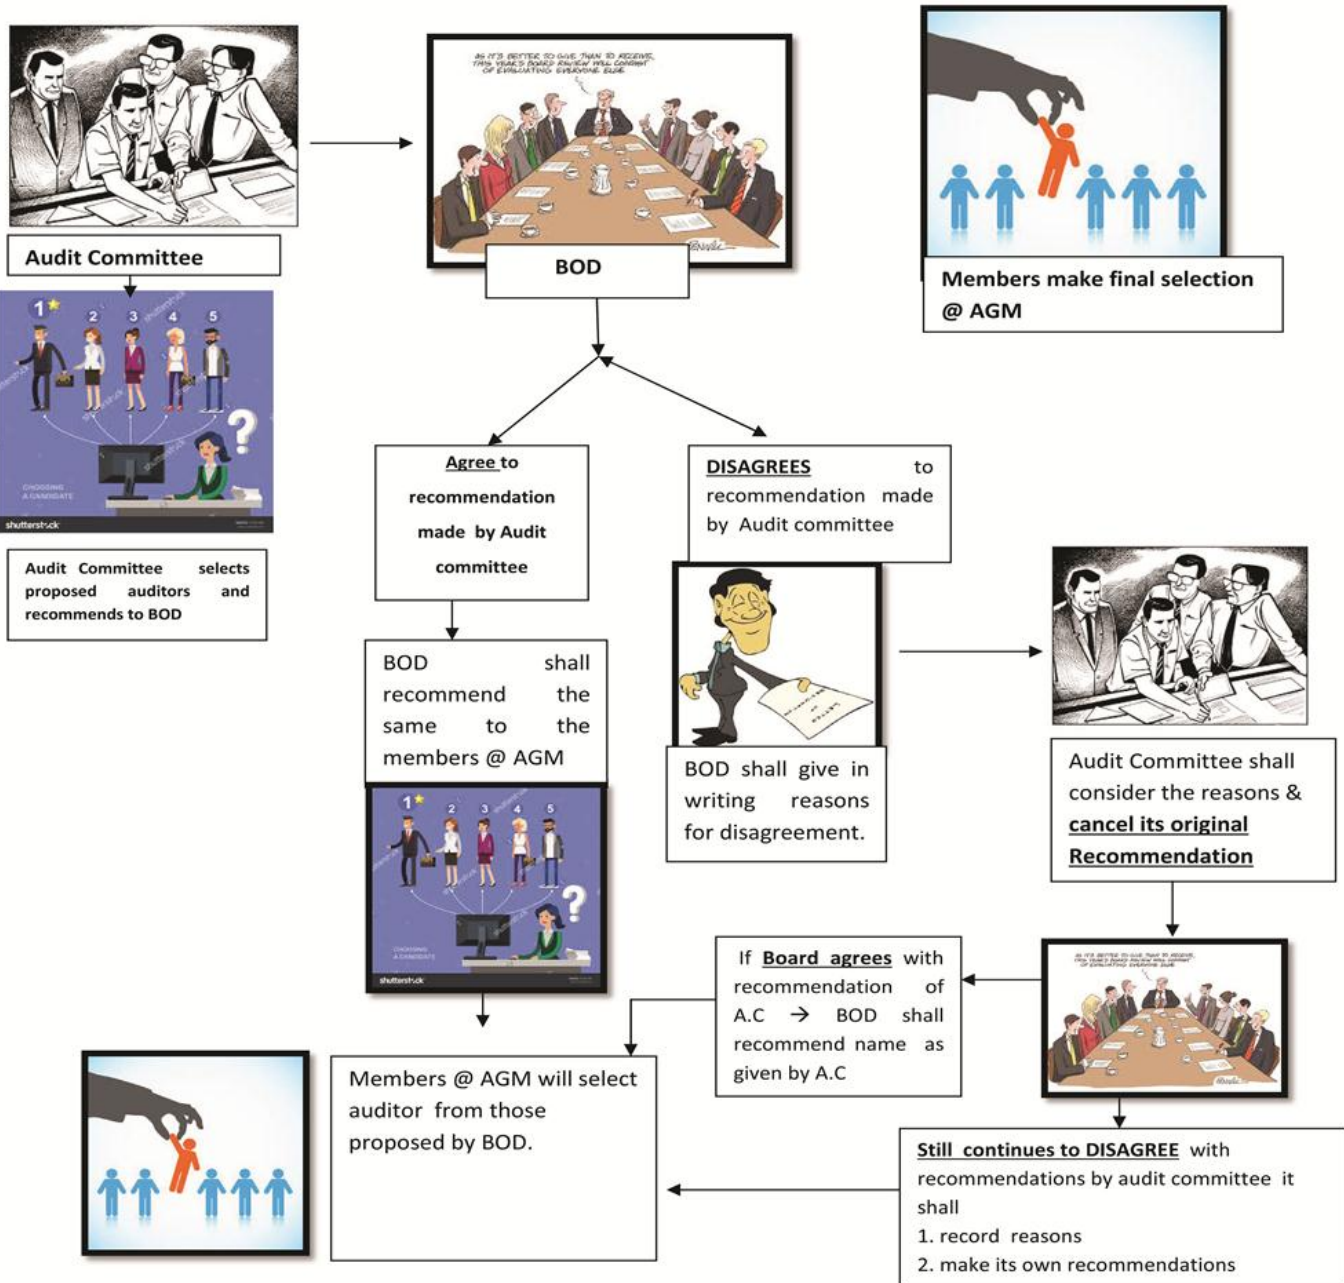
Audit Committee

1 2 3 4 5

CHOOSING A CANDIDATE

shutterstock

Audit Committee selects proposed auditors and recommends to BOD

AS IT'S BETTER TO GIVE THAN TO RECEIVE, THIS YEAR'S BOARD REVIEW WILL CONSIST OF EVALUATING EVERYONE ELSE

BOD

Members make final selection @ AGM

Agree to recommendation made by Audit committee

DISAGREES to recommendation made by Audit committee

BOD shall recommend the same to the members @ AGM

1 2 3 4 5

CHOOSING A CANDIDATE

shutterstock

BOD shall give in writing reasons for disagreement.

Audit Committee shall consider the reasons & cancel its original Recommendation

AS IT'S BETTER TO GIVE THAN TO RECEIVE, THIS YEAR'S BOARD REVIEW WILL CONSIST OF EVALUATING EVERYONE ELSE

If Board agrees with recommendation of A.C → BOD shall recommend name as given by A.C

Members @ AGM will select auditor from those proposed by BOD.

Still continues to DISAGREE with recommendations by audit committee it shall
1. record reasons
2. make its own recommendations